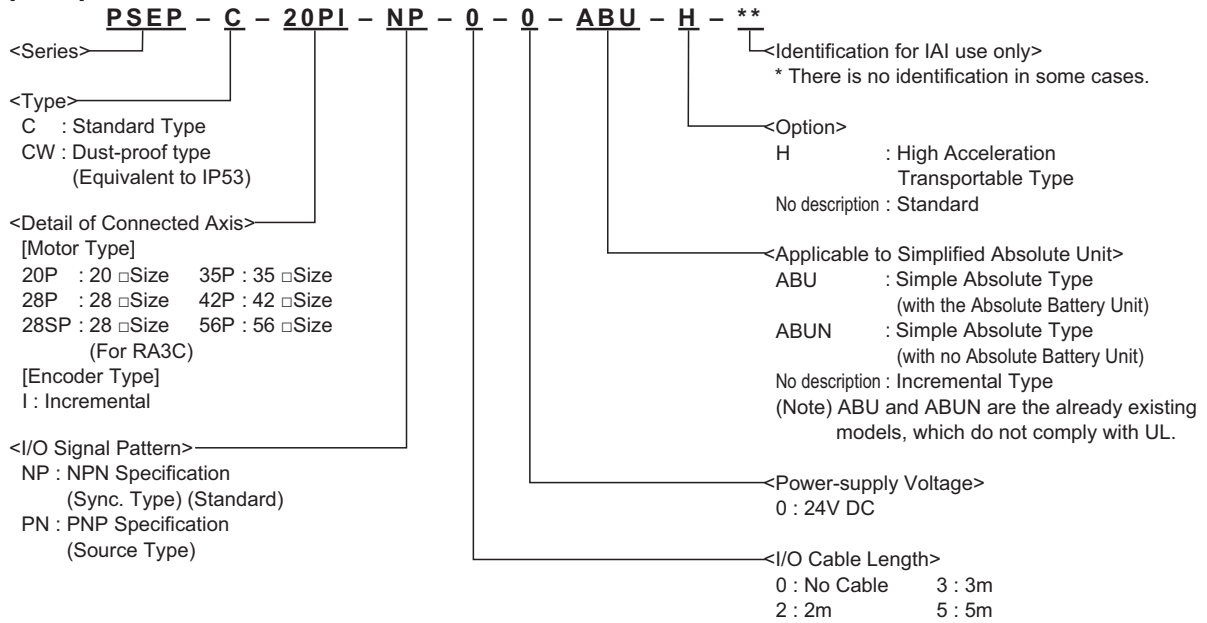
PSEP – C – 20PI – NP – 0 – 0 – ABU – H – **

<Series>

<Type>
C : Standard Type
CW : Dust-proof type (Equivalent to IP53)

<Detail of Connected Axis>
[Motor Type]
20P : 20 □Size 35P : 35 □Size
28P : 28 □Size 42P : 42 □Size
28SP : 28 □Size 56P : 56 □Size
(For RA3C)
[Encoder Type]
I : Incremental

<I/O Signal Pattern>
NP : NPN Specification (Sync. Type) (Standard)
PN : PNP Specification (Source Type)

<Identification for IAI use only>
* There is no identification in some cases.

<Option>
H : High Acceleration Transportable Type
No description : Standard

<Applicable to Simplified Absolute Unit>
ABU : Simple Absolute Type (with the Absolute Battery Unit)
ABUN : Simple Absolute Type (with no Absolute Battery Unit)
No description : Incremental Type
(Note) ABU and ABUN are the already existing models, which do not comply with UL.

<Power-supply Voltage>
0 : 24V DC

<I/O Cable Length>
0 : No Cable 3 : 3m
2 : 2m 5 : 5m